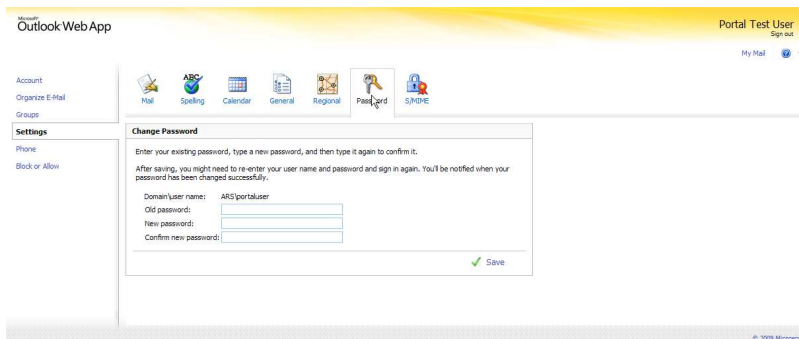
Microsoft Outlook Web App

Portal Test User
Sign out

My Mail

Account
Organize E-Mail
Groups
Settings
Phone
Block or Allow

Mail
Spelling
Calendar
General
Regional
Password
S/MIME

Change Password

Enter your existing password, type a new password, and then type it again to confirm it.

After saving, you might need to re-enter your user name and password and sign in again. You'll be notified when your password has been changed successfully.

Domain\user name: ARS\portaluser
Old password:
New password:
Confirm new password:

Save

© 2009 Microso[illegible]